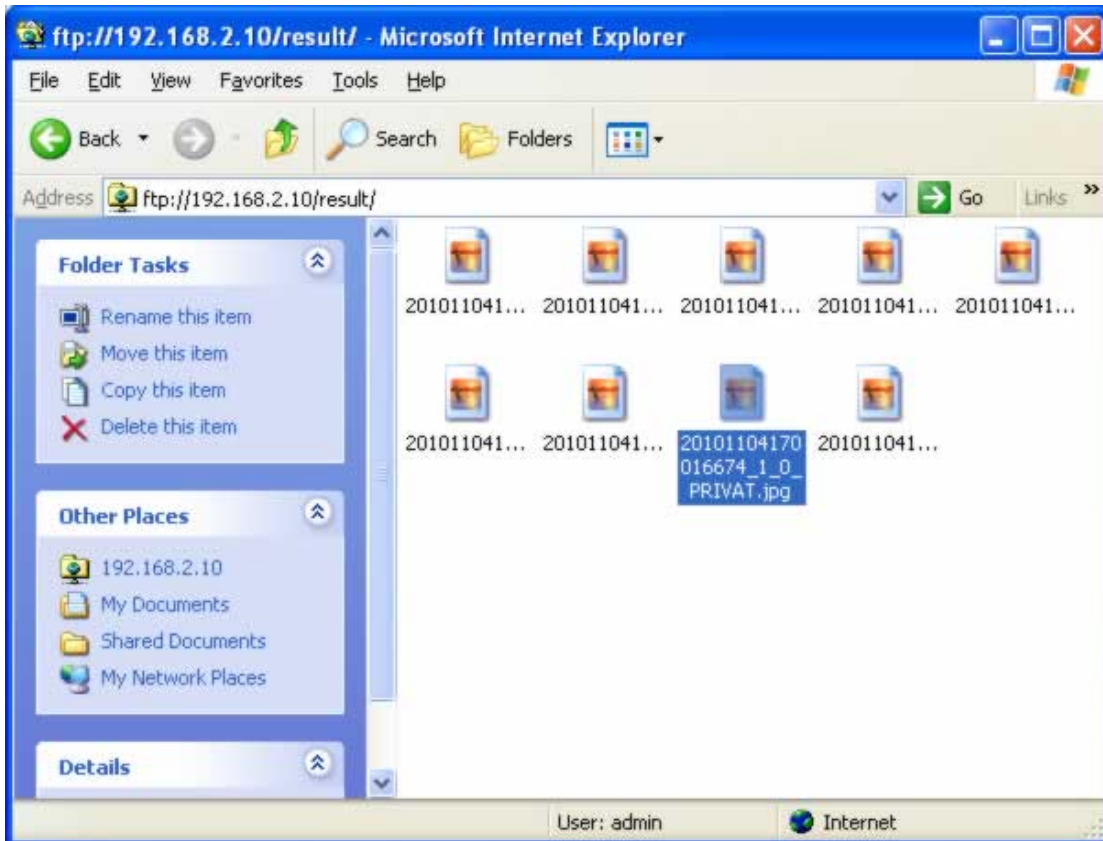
ftp://192.168.2.10/result/ - Microsoft Internet Explorer

File Edit View Favorites Tools Help

Back Search Folders

Address ftp://192.168.2.10/result/ Go Links »

Folder Tasks

Rename this item
Move this item
Copy this item
Delete this item

Other Places

192.168.2.10
My Documents
Shared Documents
My Network Places

Details

201011041... 201011041... 201011041... 201011041... 201011041...

201011041... 201011041... 20101104170016674_1_0_PRIVAT.jpg 201011041...

User: admin Internet